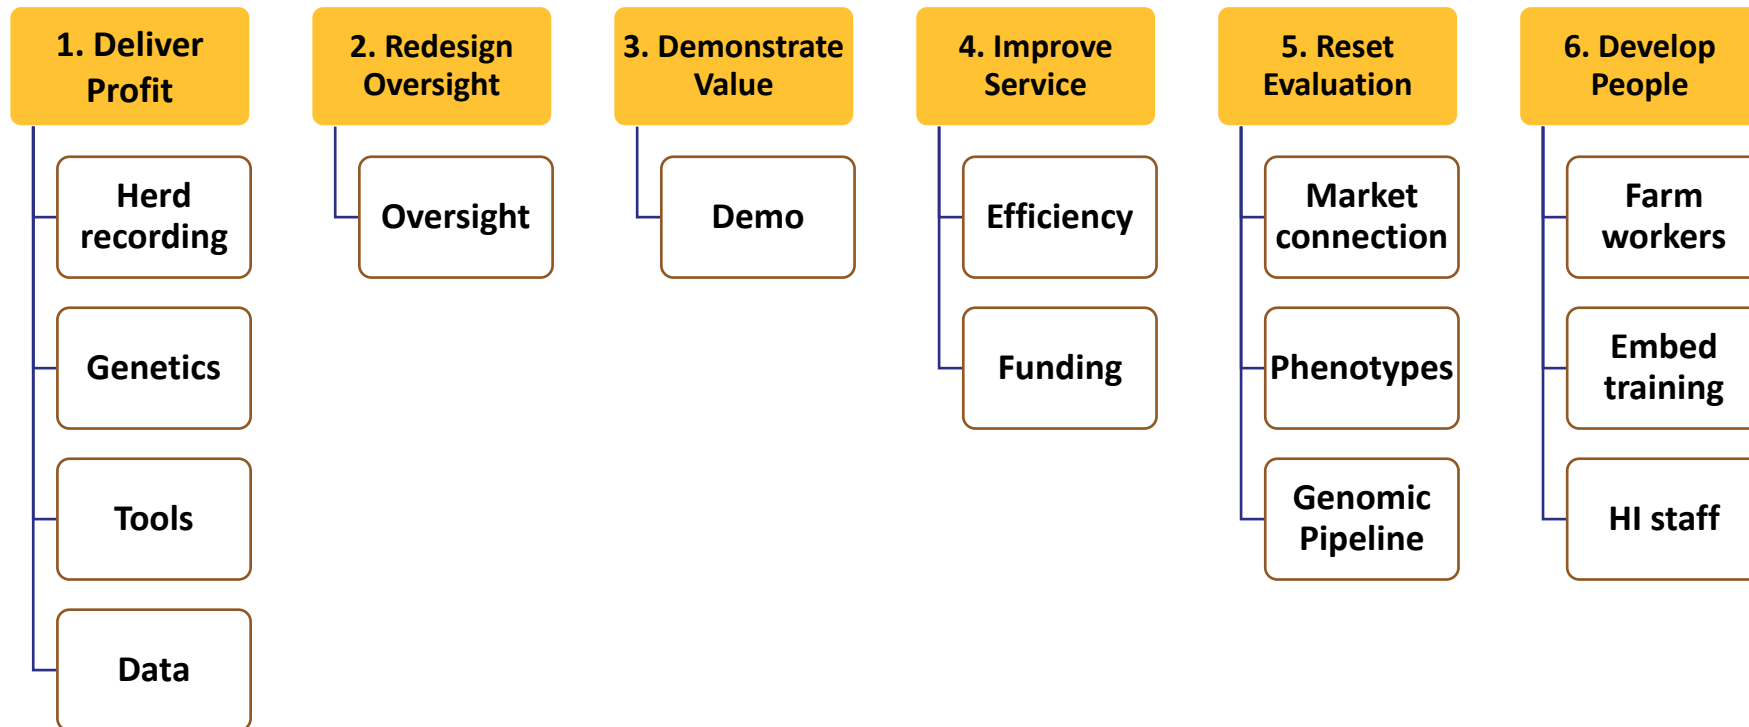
1. Deliver Profit

Herd recording

Genetics

Tools

Data

2. Redesign Oversight

Oversight

3. Demonstrate Value

Demo

4. Improve Service

Efficiency

Funding

5. Reset Evaluation

Market connection

Phenotypes

Genomic Pipeline

6. Develop People

Farm workers

Embed training

HI staff